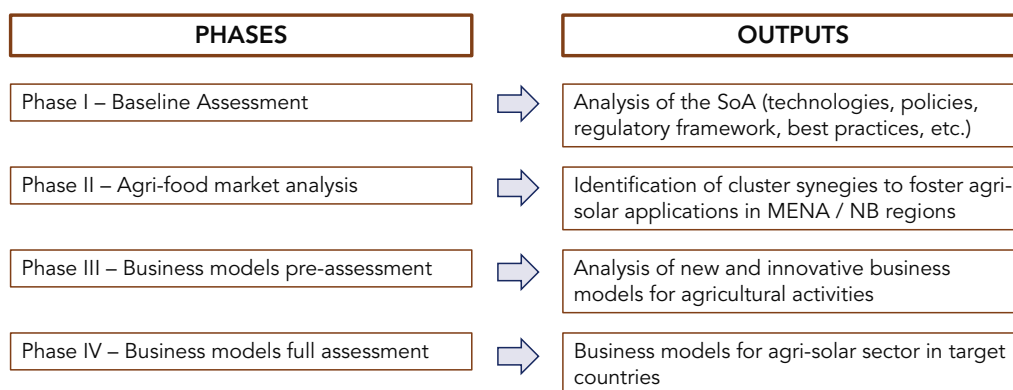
PHASES

OUTPUTS

Phase I – Baseline Assessment

Analysis of the SoA (technologies, policies, regulatory framework, best practices, etc.)

Phase II – Agri-food market analysis

Identification of cluster synegies to foster agri-solar applications in MENA / NB regions

Phase III – Business models pre-assessment

Analysis of new and innovative business models for agricultural activities

Phase IV – Business models full assessment

Business models for agri-solar sector in target countries